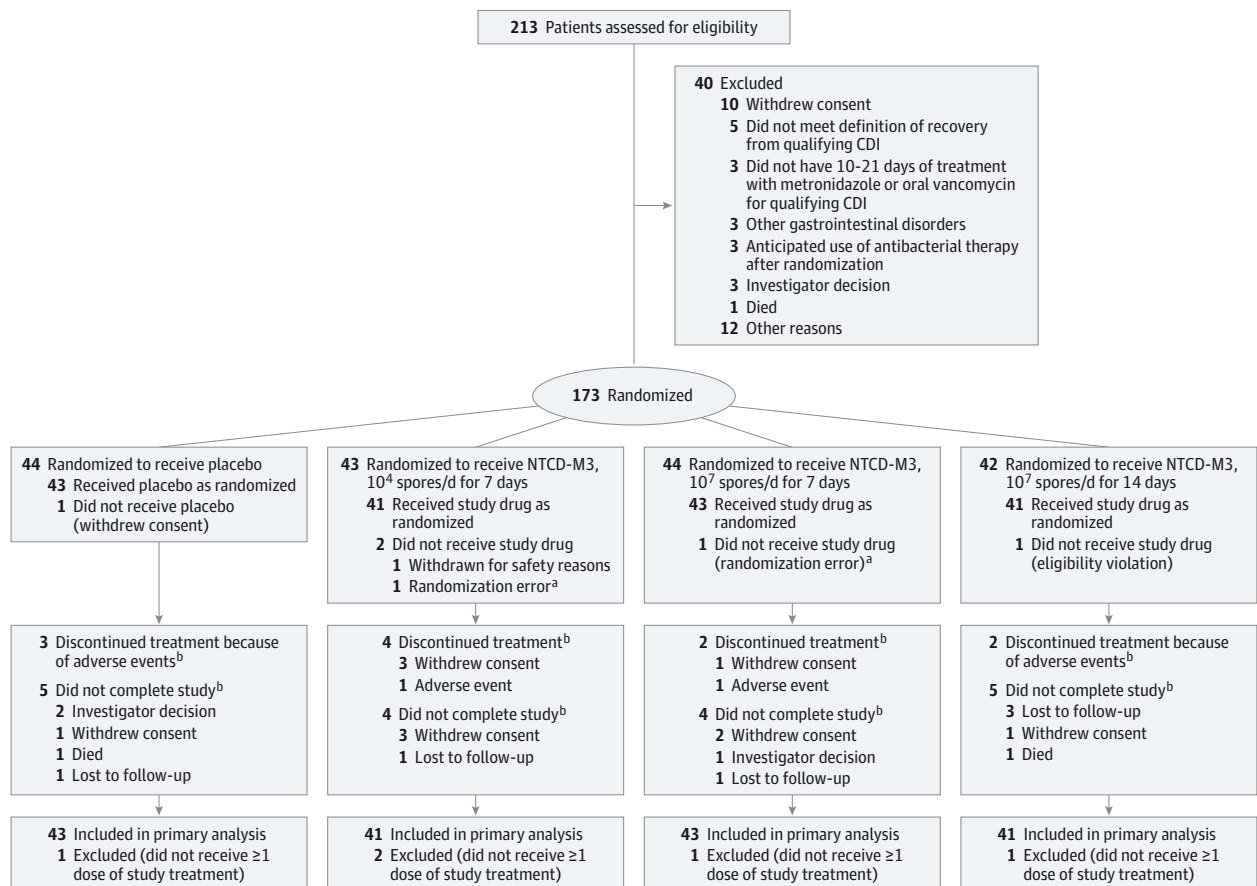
**213** Patients assessed for eligibility

**40** Excluded
**10** Withdrew consent
**5** Did not meet definition of recovery from qualifying CDI
**3** Did not have 10-21 days of treatment with metronidazole or oral vancomycin for qualifying CDI
**3** Other gastrointestinal disorders
**3** Anticipated use of antibacterial therapy after randomization
**3** Investigator decision
**1** Died
**12** Other reasons

**173** Randomized

**44** Randomized to receive placebo
**43** Received placebo as randomized
**1** Did not receive placebo (withdrew consent)

**3** Discontinued treatment because of adverse events$^b$
**5** Did not complete study$^b$
**2** Investigator decision
**1** Withdrew consent
**1** Died
**1** Lost to follow-up

**43** Included in primary analysis
**1** Excluded (did not receive ≥1 dose of study treatment)

**43** Randomized to receive NTCD-M3, $10^4$ spores/d for 7 days
**41** Received study drug as randomized
**2** Did not receive study drug
**1** Withdrawn for safety reasons
**1** Randomization error$^a$

**4** Discontinued treatment$^b$
**3** Withdrew consent
**1** Adverse event
**4** Did not complete study$^b$
**3** Withdrew consent
**1** Lost to follow-up

**41** Included in primary analysis
**2** Excluded (did not receive ≥1 dose of study treatment)

**44** Randomized to receive NTCD-M3, $10^7$ spores/d for 7 days
**43** Received study drug as randomized
**1** Did not receive study drug (randomization error)$^a$

**2** Discontinued treatment$^b$
**1** Withdrew consent
**1** Adverse event
**4** Did not complete study$^b$
**2** Withdrew consent
**1** Investigator decision
**1** Lost to follow-up

**43** Included in primary analysis
**1** Excluded (did not receive ≥1 dose of study treatment)

**42** Randomized to receive NTCD-M3, $10^7$ spores/d for 14 days
**41** Received study drug as randomized
**1** Did not receive study drug (eligibility violation)

**2** Discontinued treatment because of adverse events$^b$
**5** Did not complete study$^b$
**3** Lost to follow-up
**1** Withdrew consent
**1** Died

**41** Included in primary analysis
**1** Excluded (did not receive ≥1 dose of study treatment)